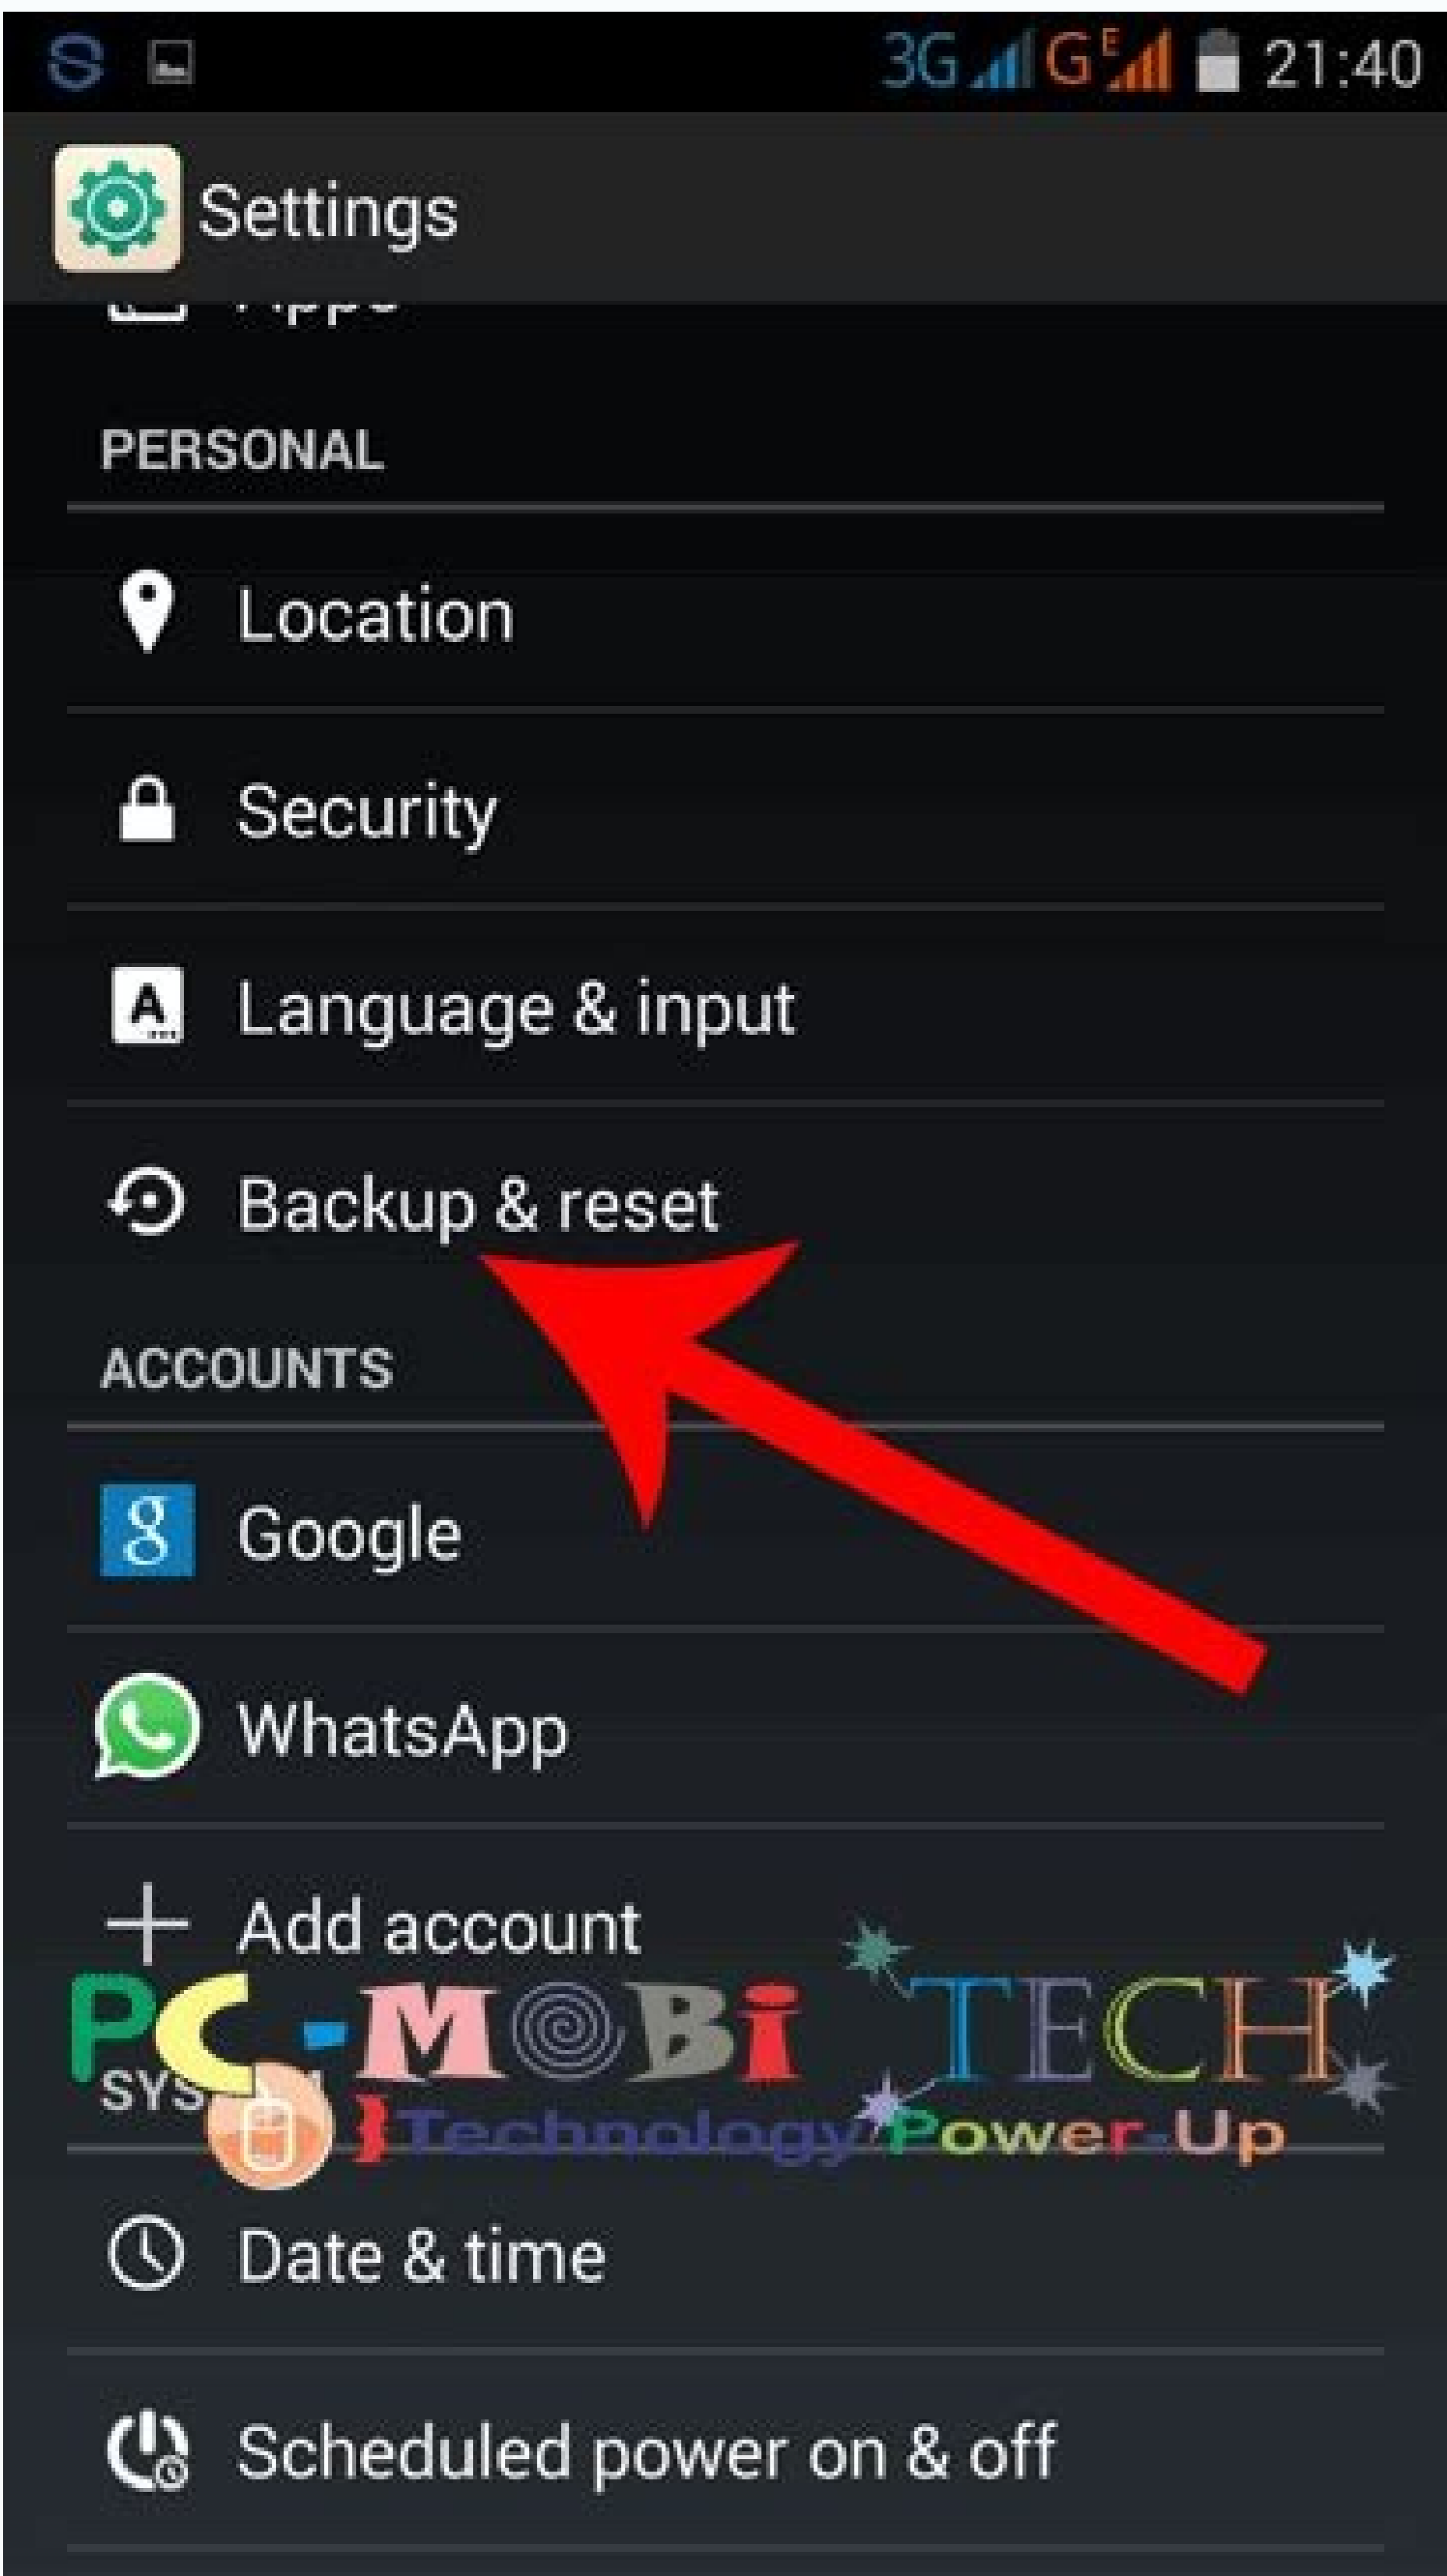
3G G E 21:40

Settings

Apps

PERSONAL

Location

Security

Language & input

Backup & reset

ACCOUNTS

Google

WhatsApp

Add account

PC-MOBI TECH
Technology Power Up

SYS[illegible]

Date & time

Scheduled power on & off